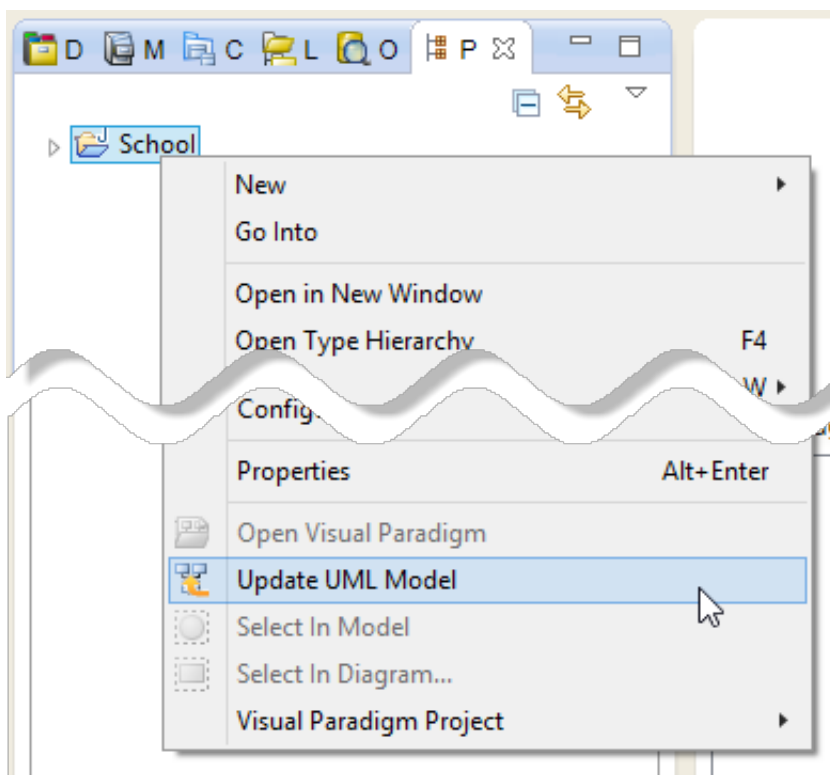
D M C L O P

School

New
Go Into
Open in New Window
Open Type Hierarchy F4
W
Config
Properties Alt+Enter
Open Visual Paradigm
Update UML Model
Select In Model
Select In Diagram...
Visual Paradigm Project